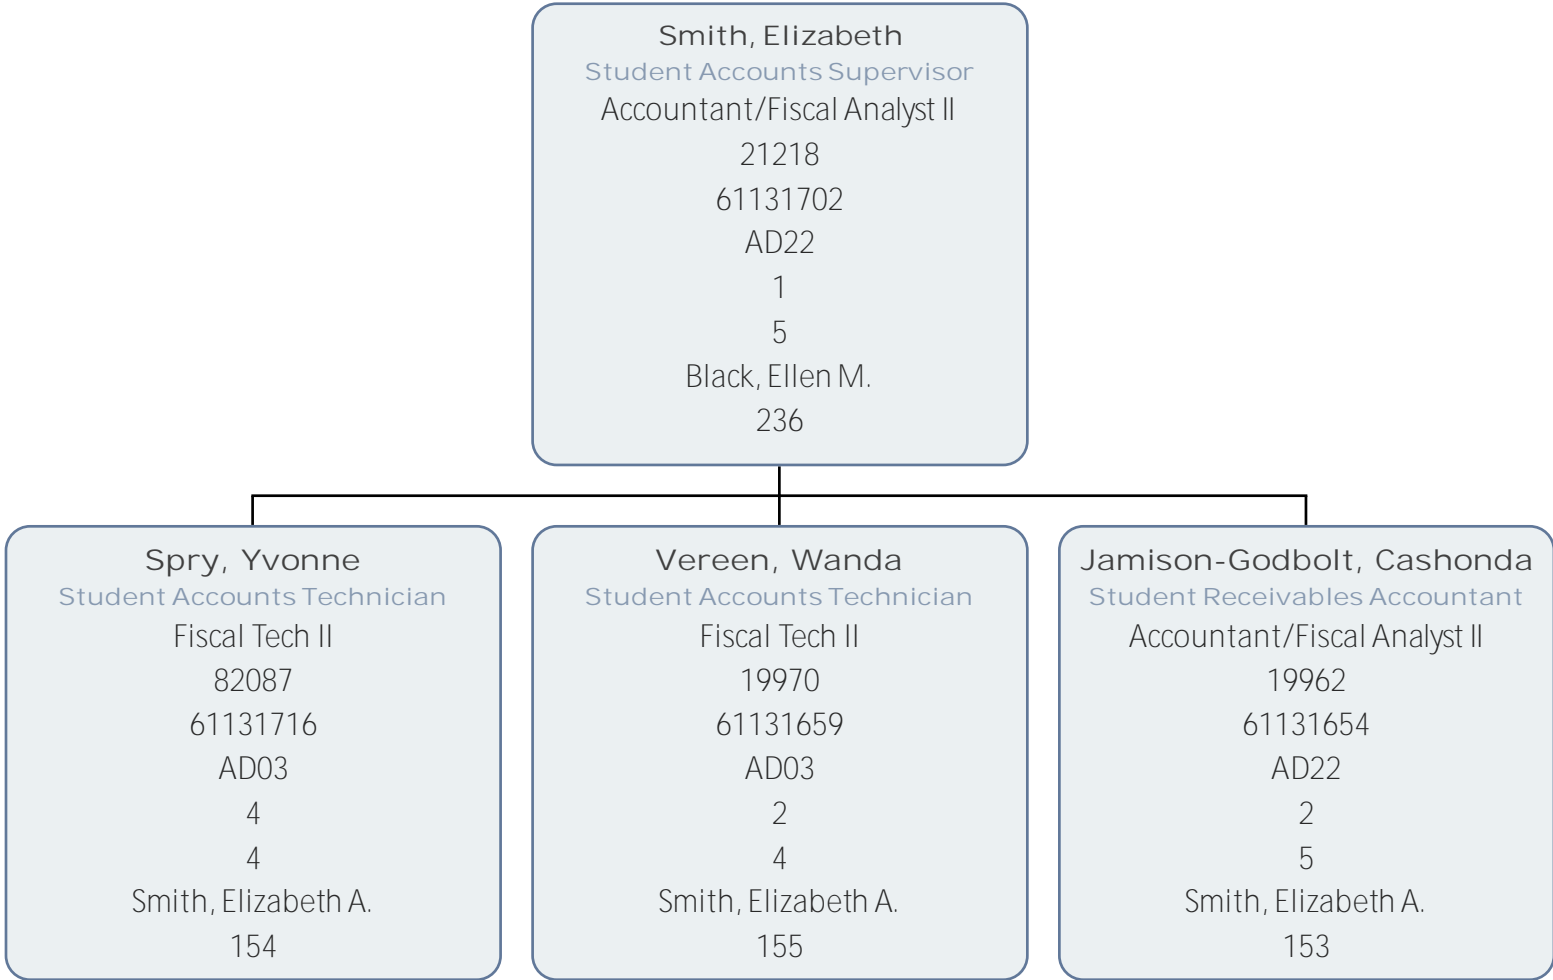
Smith, Elizabeth
Student Accounts Supervisor
Accountant/Fiscal Analyst II
21218
61131702
AD22
1
5
Black, Ellen M.
236

Spry, Yvonne
Student Accounts Technician
Fiscal Tech II
82087
61131716
AD03
4
4
Smith, Elizabeth A.
154

Vereen, Wanda
Student Accounts Technician
Fiscal Tech II
19970
61131659
AD03
2
4
Smith, Elizabeth A.
155

Jamison-Godbolt, Cashonda
Student Receivables Accountant
Accountant/Fiscal Analyst II
19962
61131654
AD22
2
5
Smith, Elizabeth A.
153